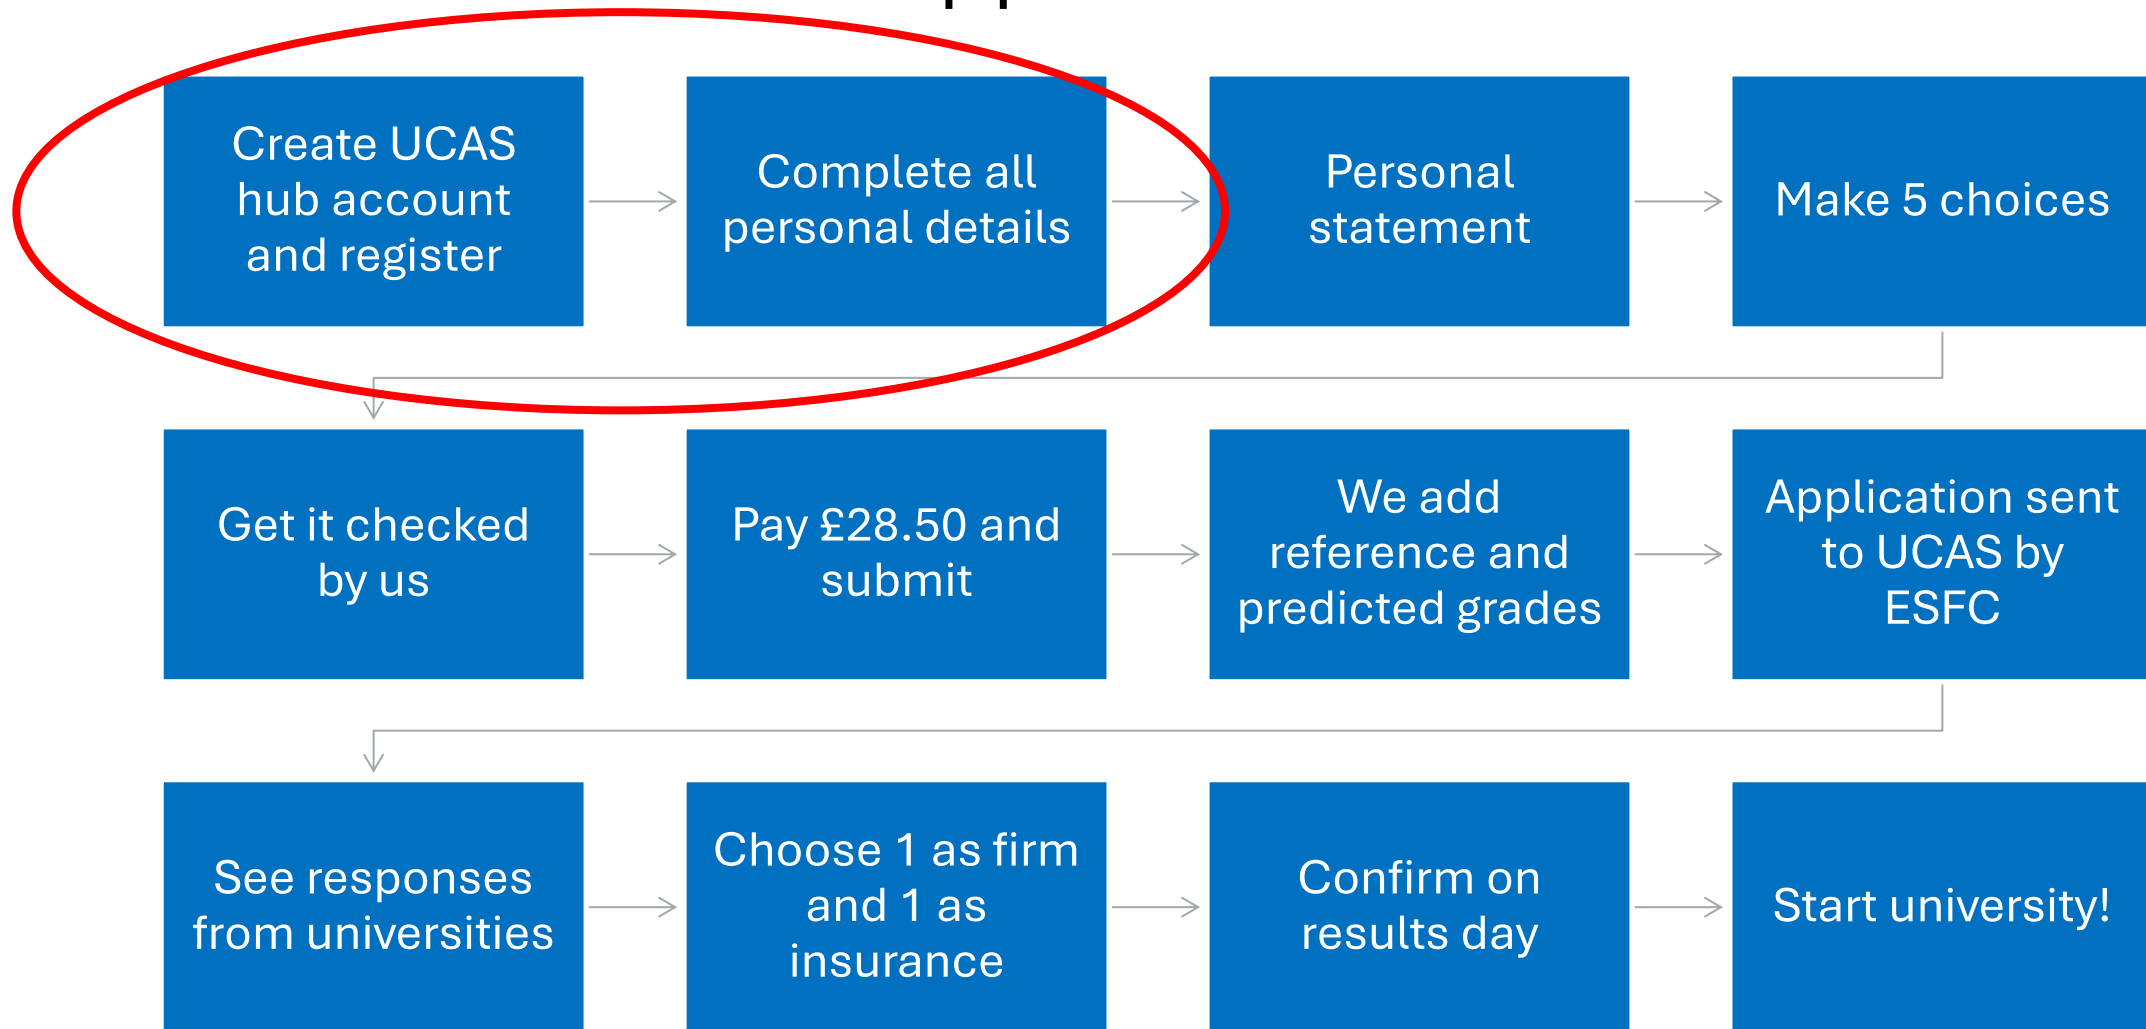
Create UCAS hub account and register

Complete all personal details

Personal statement

Make 5 choices

Get it checked by us

Pay £28.50 and submit

We add reference and predicted grades

Application sent to UCAS by ESFC

See responses from universities

Choose 1 as firm and 1 as insurance

Confirm on results day

Start university!